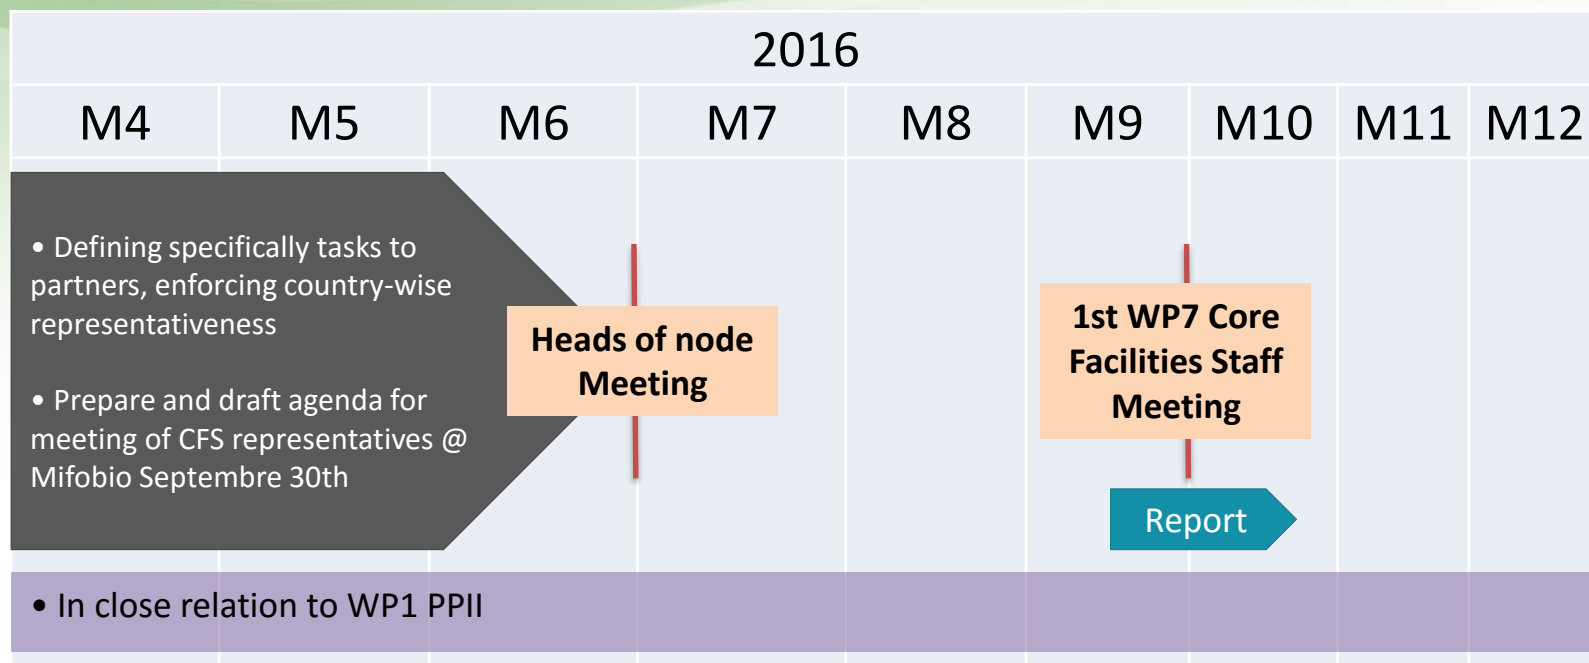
2016

| M4 | M5 | M6 | M7 | M8 | M9 | M10 | M11 | M12 |
|---|---|---|---|---|---|---|---|---|

• Defining specifically tasks to partners, enforcing country-wise representativeness

• Prepare and draft agenda for meeting of CFS representatives @ Mifobio Septembre 30th

Heads of node Meeting

1st WP7 Core Facilities Staff Meeting

Report

• In close relation to WP1 PPII